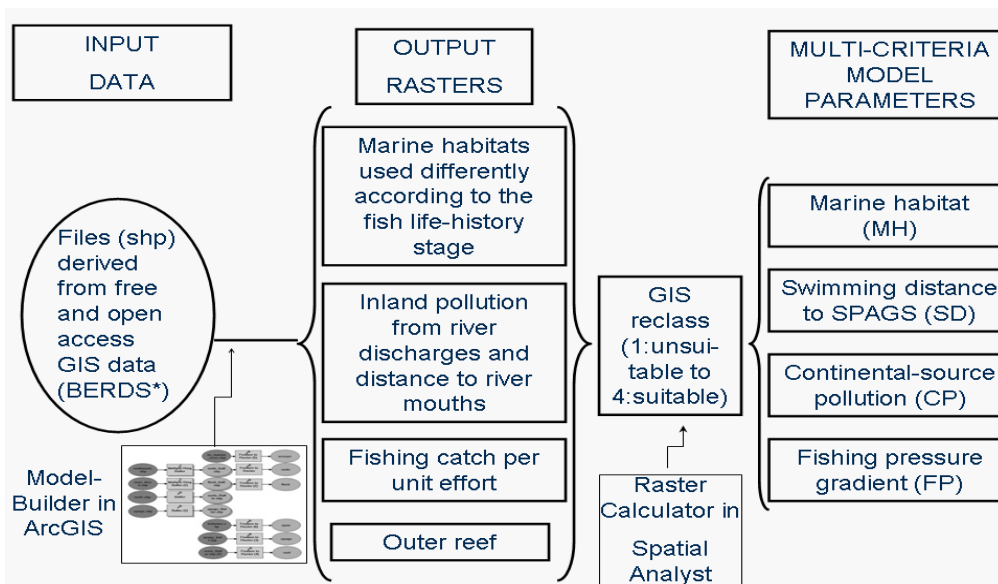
INPUT DATA

OUTPUT RASTERS

MULTI-CRITERIA MODEL PARAMETERS

Files (shp) derived from free and open access GIS data (BERDS*)

Model-Builder in ArcGIS

Marine habitats used differently according to the fish life-history stage

Inland pollution from river discharges and distance to river mouths

Fishing catch per unit effort

Outer reef

GIS reclass (1:unsuitable to 4:suitable)

Raster Calculator in Spatial Analyst

Marine habitat (MH)

Swimming distance to SPAGS (SD)

Continental-source pollution (CP)

Fishing pressure gradient (FP)